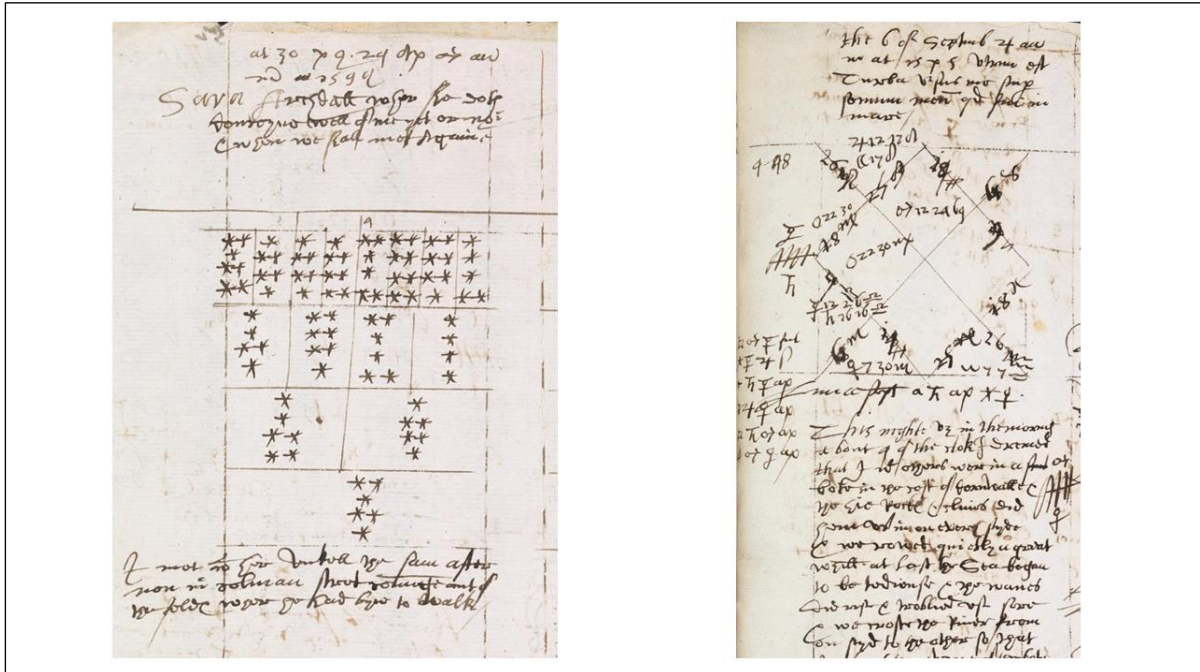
at 30 p 9.24 dy of au
no 1599
Sara Stradatt whether she shoul
come (?) well of her or no
Ans: whether she shall mete againe

q

I met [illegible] the same after
noon in colman street coming out of
the feld where he had bin to walk

this 6 of Septemb 2 a cl
at 15 p 5 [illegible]
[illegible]
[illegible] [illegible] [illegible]
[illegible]

4 48
2 12 30
0 22 30
0 7 12 26 69
0 22 30
28
26
28
26
9 30
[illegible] a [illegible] ap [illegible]

This night 22 in the morning
a bout 9 of the clok I dreamed
that I & others were in a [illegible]
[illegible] in the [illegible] of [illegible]
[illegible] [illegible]
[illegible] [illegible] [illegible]
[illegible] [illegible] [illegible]
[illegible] at last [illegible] began
to be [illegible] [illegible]
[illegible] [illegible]
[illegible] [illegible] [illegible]
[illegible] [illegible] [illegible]